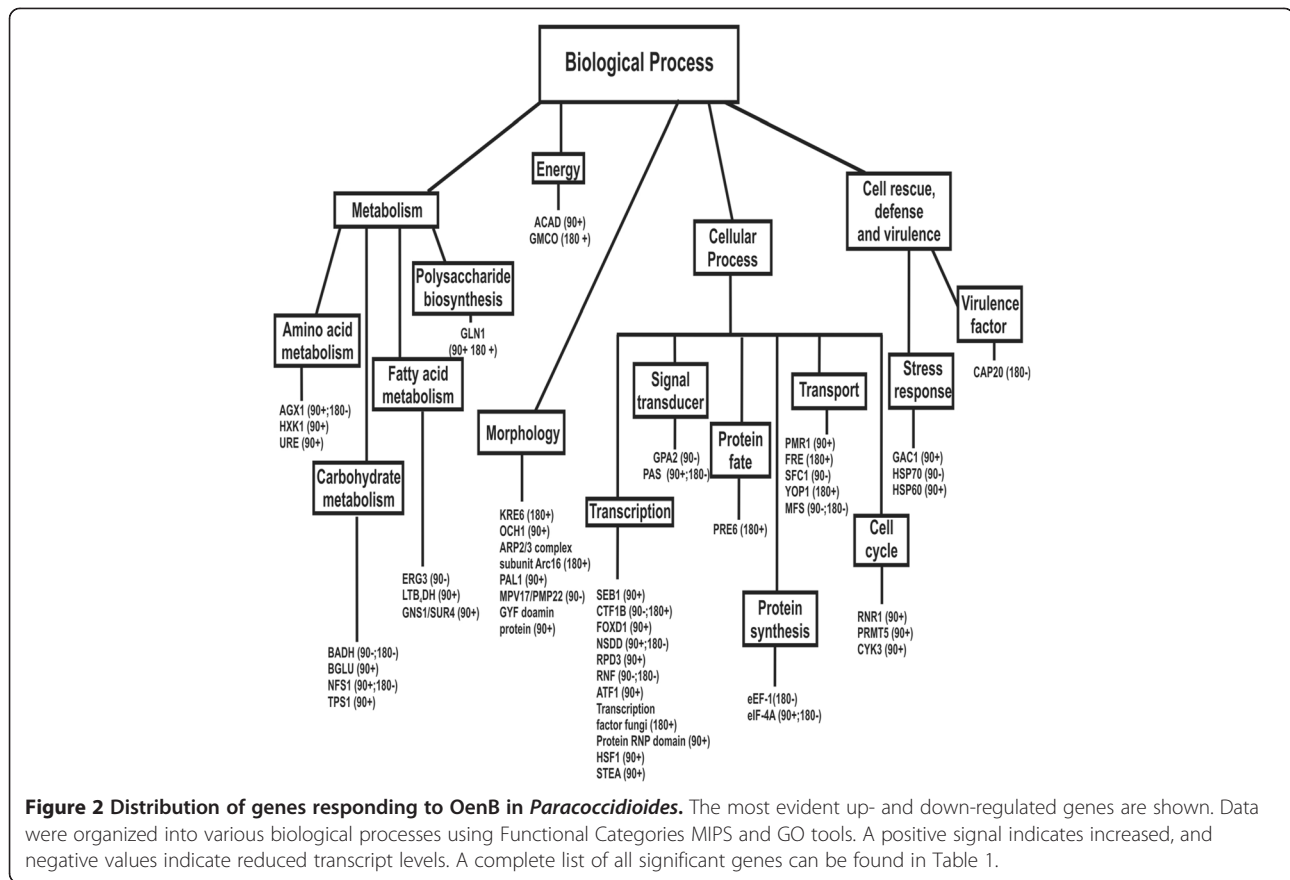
Biological Process

Energy

ACAD (90+)
GMCO (180 +)

Metabolism

Polysaccharide biosynthesis

GLN1
(90+ 180 +)

Amino acid metabolism

AGX1 (90+;180-)
HXK1 (90+)
URE (90+)

Fatty acid metabolism

ERG3 (90-)
LTB,DH (90+)
GNS1/SUR4 (90+)

Carbohydrate metabolism

BADH (90-;180-)
BGLU (90+)
NFS1 (90+;180-)
TPS1 (90+)

Morphology

KRE6 (180+)
OCH1 (90+)
ARP2/3 complex subunit Arc16 (180+)
PAL1 (90+)
MPV17/PMP22 (90-)
GYF doamin protein (90+)

Cellular Process

Signal transducer

GPA2 (90-)
PAS (90+;180-)

Protein fate

PRE6 (180+)

Transcription

SEB1 (90+)
CTF1B (90-;180+)
FOXD1 (90+)
NSDD (90+;180-)
RPD3 (90+)
RNF (90-;180-)
ATF1 (90+)
Transcription factor fungi (180+)
Protein RNP domain (90+)
HSF1 (90+)
STEA (90+)

Transport

PMR1 (90+)
FRE (180+)
SFC1 (90-)
YOP1 (180+)
MFS (90-;180-)

Protein synthesis

eEF-1(180-)
eIF-4A (90+;180-)

Cell rescue, defense and virulence

Virulence factor

CAP20 (180-)

Stress response

GAC1 (90+)
HSP70 (90-)
HSP60 (90+)

Cell cycle

RNR1 (90+)
PRMT5 (90+)
CYK3 (90+)

**Figure 2 Distribution of genes responding to OenB in *Paracoccidioides*.** The most evident up- and down-regulated genes are shown. Data were organized into various biological processes using Functional Categories MIPS and GO tools. A positive signal indicates increased, and negative values indicate reduced transcript levels. A complete list of all significant genes can be found in Table 1.